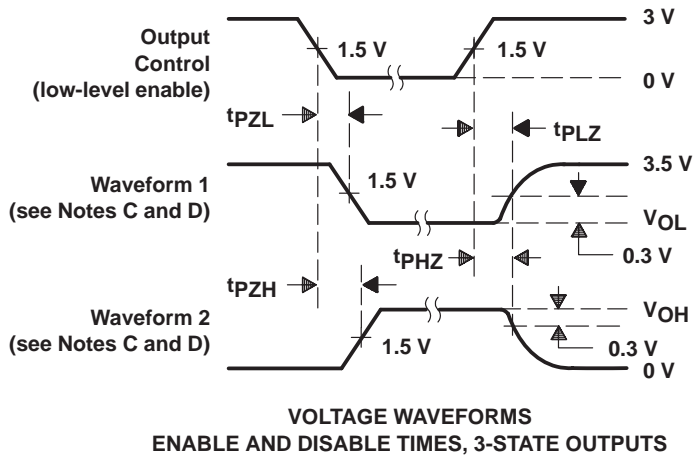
Output Control (low-level enable)

1.5 V

1.5 V

3 V

0 V

$t_{PZL}$

$t_{PLZ}$

Waveform 1 (see Notes C and D)

1.5 V

3.5 V

$V_{OL}$

0.3 V

$t_{PHZ}$

$t_{PZH}$

Waveform 2 (see Notes C and D)

$V_{OH}$

0.3 V

1.5 V

0 V

VOLTAGE WAVEFORMS
ENABLE AND DISABLE TIMES, 3-STATE OUTPUTS